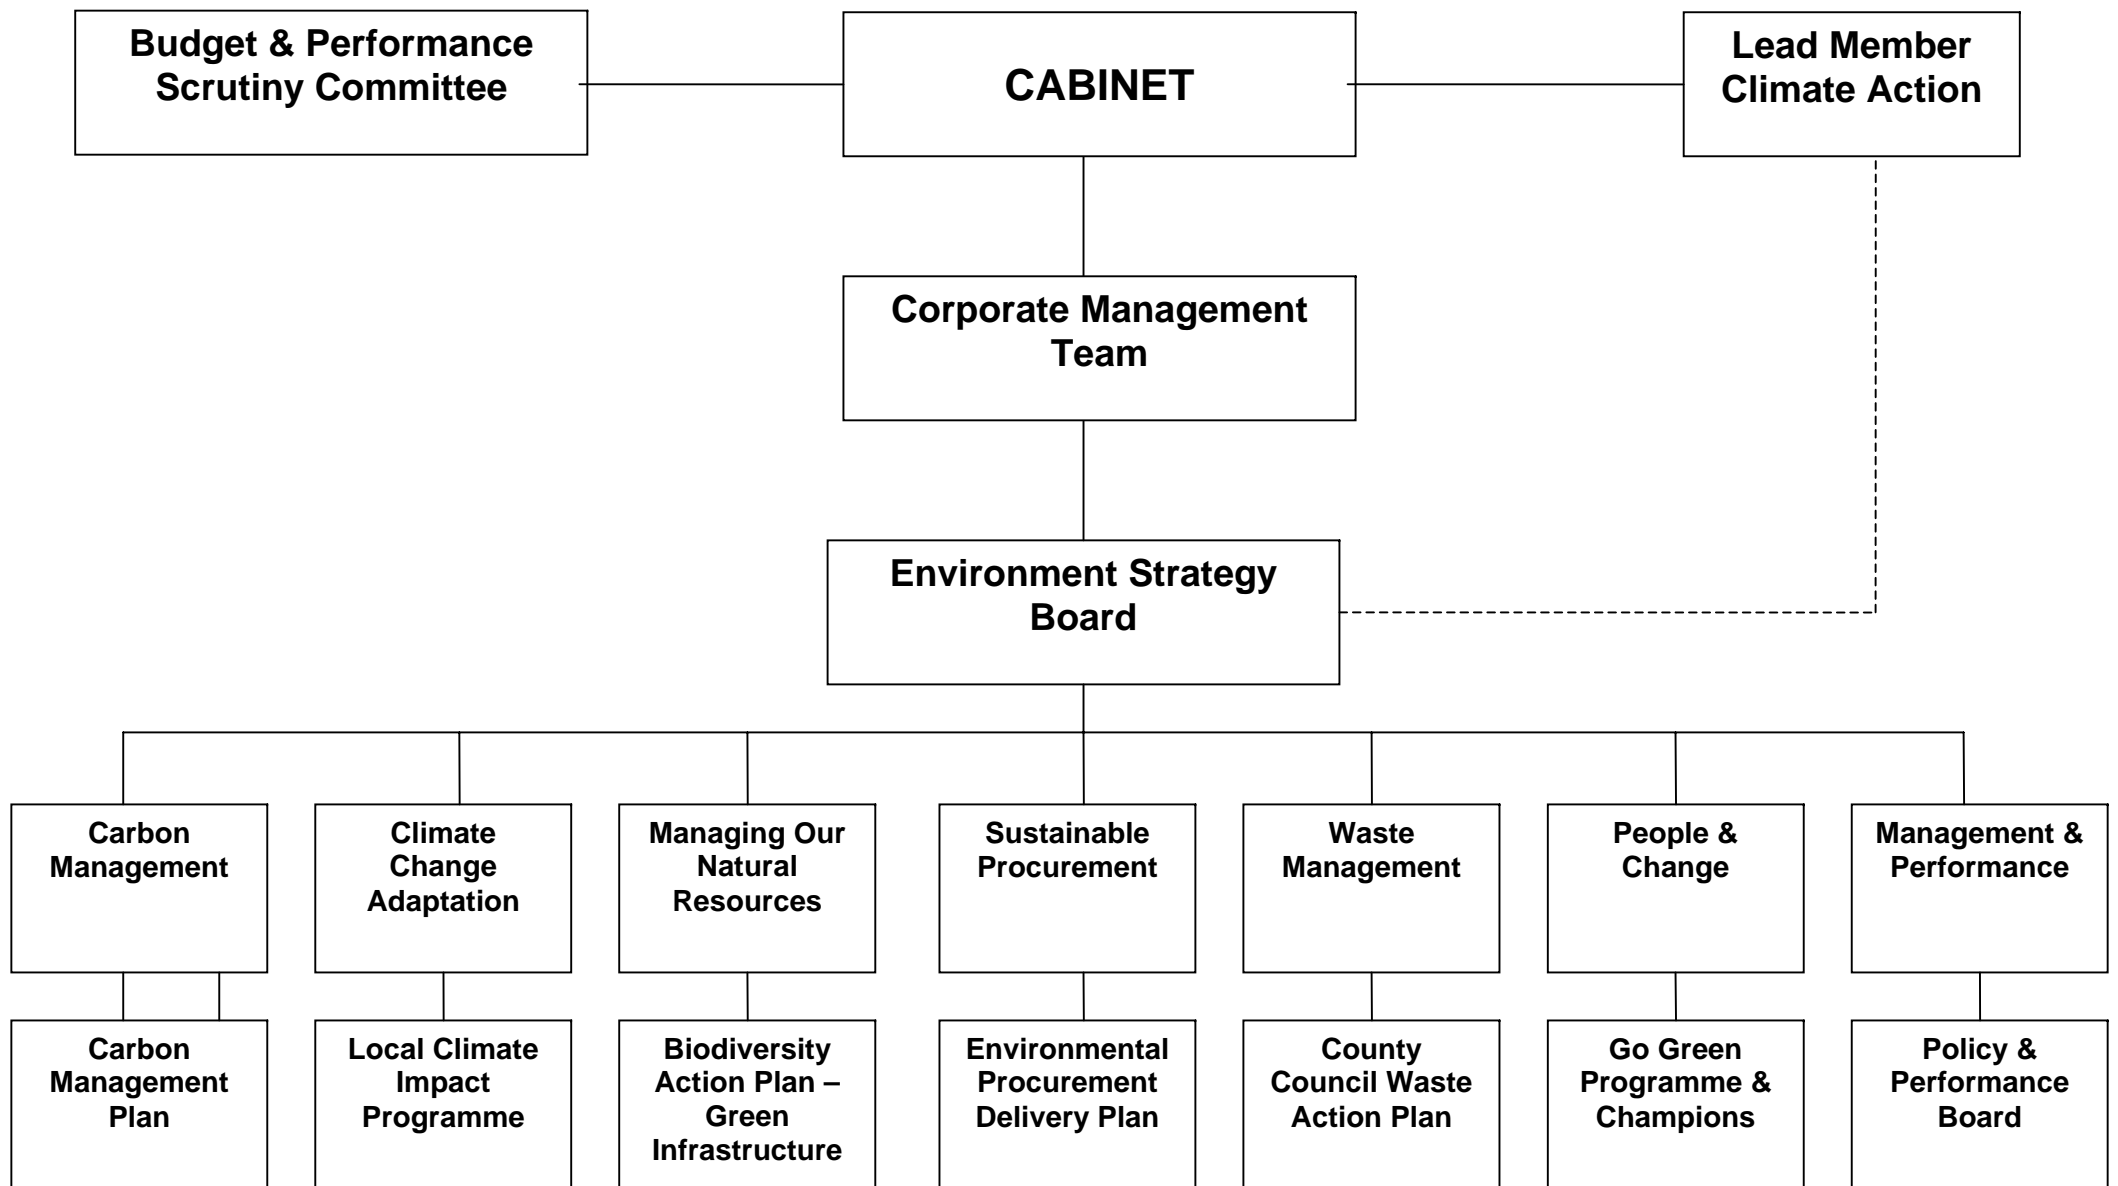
Budget & Performance Scrutiny Committee

CABINET

Lead Member Climate Action

Corporate Management Team

Environment Strategy Board

Carbon Management

Climate Change Adaptation

Managing Our Natural Resources

Sustainable Procurement

Waste Management

People & Change

Management & Performance

Carbon Management Plan

Local Climate Impact Programme

Biodiversity Action Plan – Green Infrastructure

Environmental Procurement Delivery Plan

County Council Waste Action Plan

Go Green Programme & Champions

Policy & Performance Board